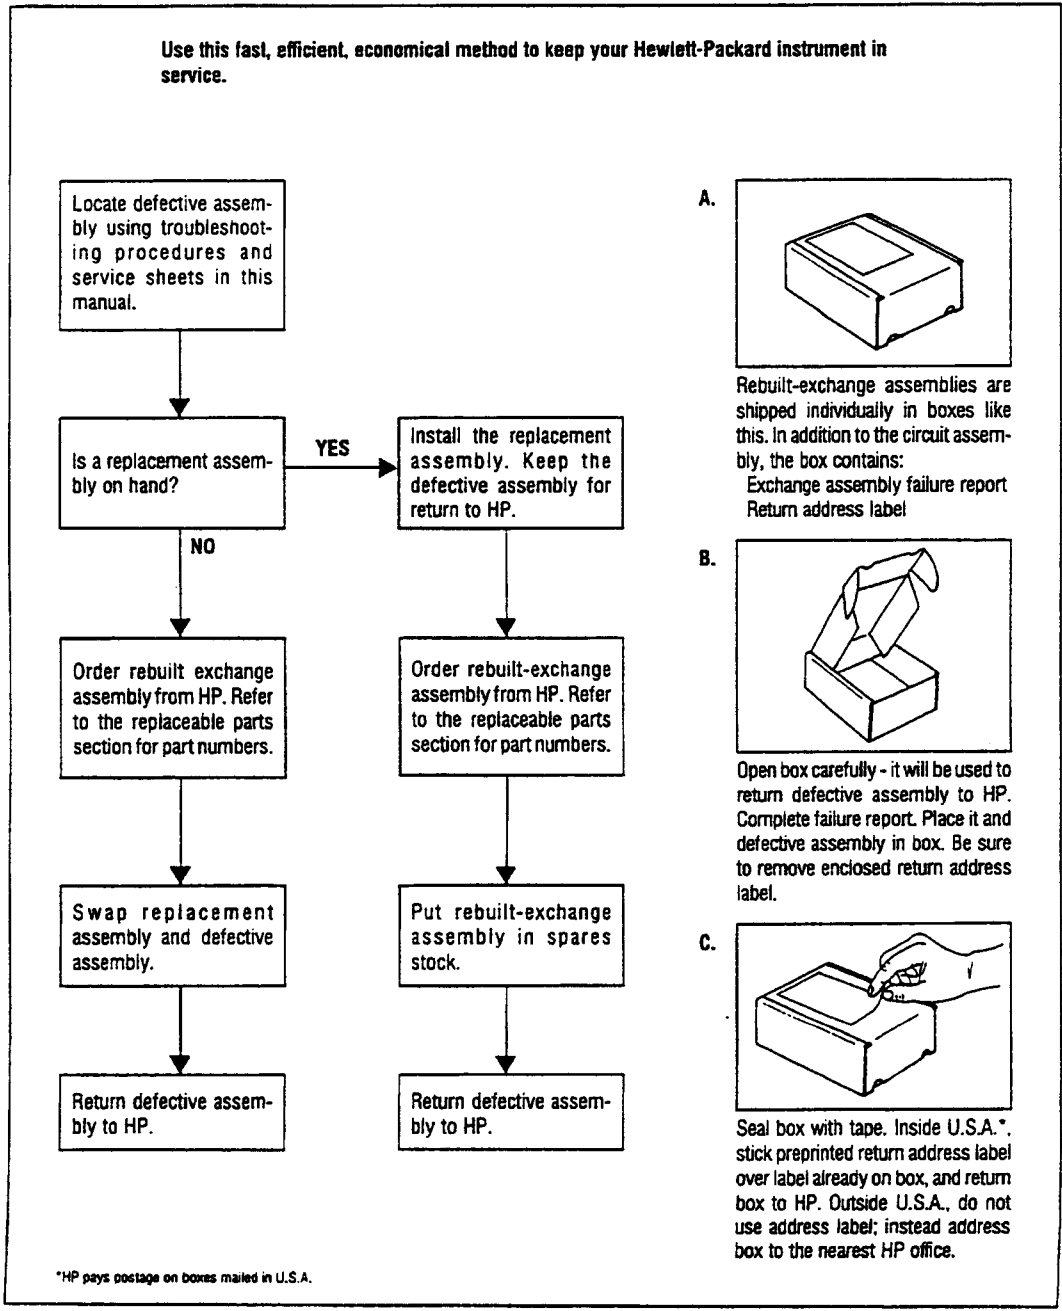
Use this fast, efficient, economical method to keep your Hewlett-Packard instrument in service.

Locate defective assembly using troubleshooting procedures and service sheets in this manual.

Is a replacement assembly on hand?

YES

NO

Install the replacement assembly. Keep the defective assembly for return to HP.

Order rebuilt exchange assembly from HP. Refer to the replaceable parts section for part numbers.

Order rebuilt-exchange assembly from HP. Refer to the replaceable parts section for part numbers.

Swap replacement assembly and defective assembly.

Put rebuilt-exchange assembly in spares stock.

Return defective assembly to HP.

Return defective assembly to HP.

A.

Rebuilt-exchange assemblies are shipped individually in boxes like this. In addition to the circuit assembly, the box contains:
Exchange assembly failure report
Return address label

B.

Open box carefully - it will be used to return defective assembly to HP. Complete failure report. Place it and defective assembly in box. Be sure to remove enclosed return address label.

C.

Seal box with tape. Inside U.S.A.*, stick preprinted return address label over label already on box, and return box to HP. Outside U.S.A., do not use address label; instead address box to the nearest HP office.

*HP pays postage on boxes mailed in U.S.A.